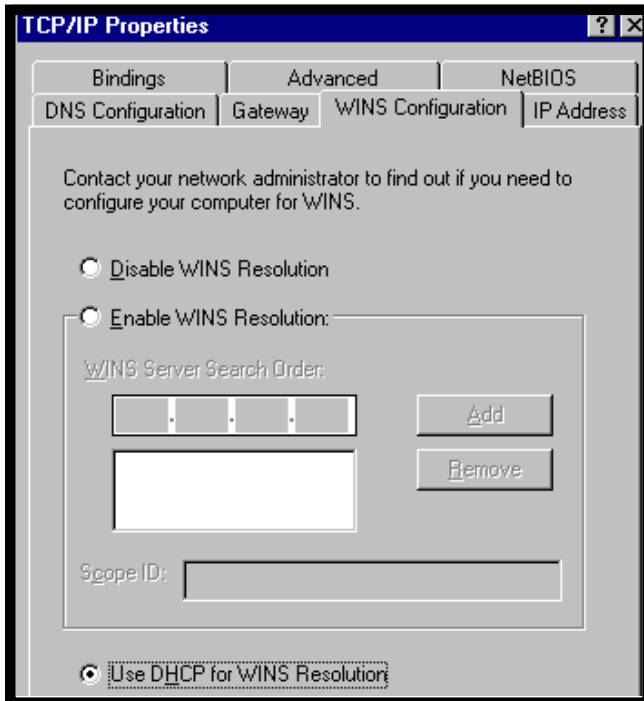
TCP/IP Properties

? ×

Bindings | Advanced | NetBIOS

DNS Configuration | Gateway | WINS Configuration | IP Address

Contact your network administrator to find out if you need to configure your computer for WINS.

Disable WINS Resolution

Enable WINS Resolution:

WINS Server Search Order:

. . .

Add

Remove

Scope ID:

Use DHCP for WINS Resolution